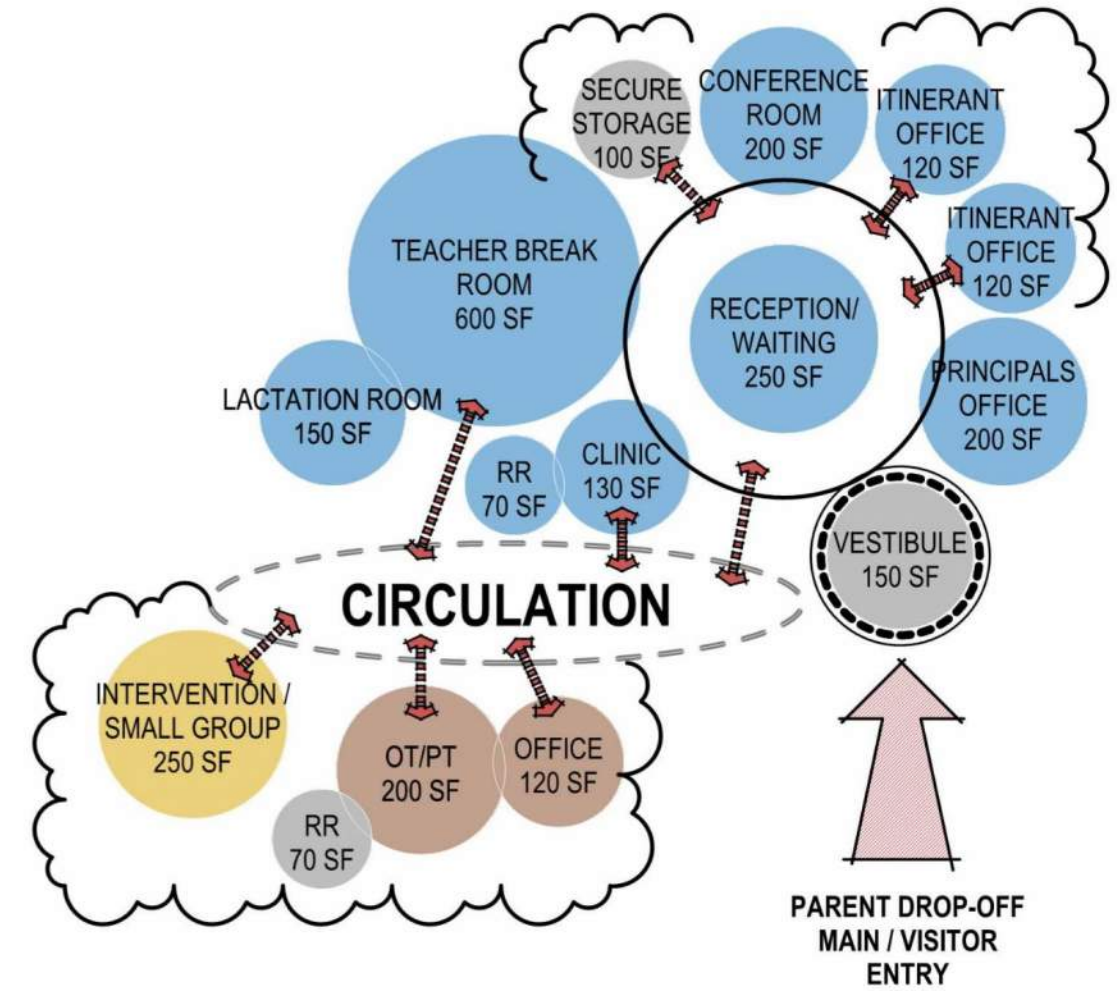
SECURE STORAGE 100 SF

CONFERENCE ROOM 200 SF

ITINERANT OFFICE 120 SF

ITINERANT OFFICE 120 SF

TEACHER BREAK ROOM 600 SF

RECEPTION/ WAITING 250 SF

PRINCIPALS OFFICE 200 SF

LACTATION ROOM 150 SF

RR 70 SF

CLINIC 130 SF

VESTIBULE 150 SF

CIRCULATION

INTERVENTION / SMALL GROUP 250 SF

OT/PT 200 SF

OFFICE 120 SF

RR 70 SF

PARENT DROP-OFF MAIN / VISITOR ENTRY